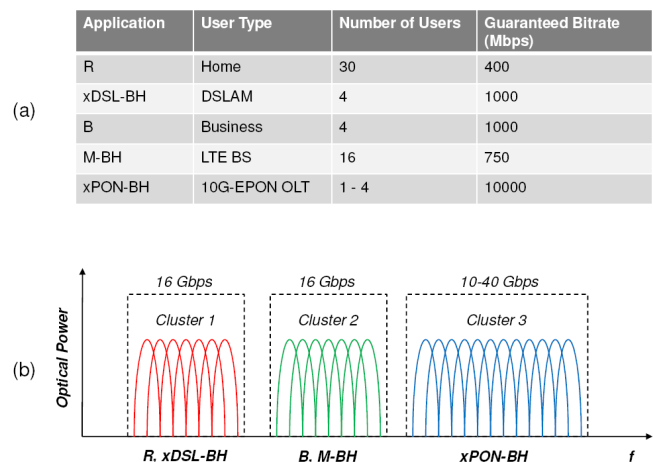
(a)

| Application | User Type | Number of Users | Guaranteed Bitrate (Mbps) |
|---|---|---|---|
| R | Home | 30 | 400 |
| xDSL-BH | DSLAM | 4 | 1000 |
| B | Business | 4 | 1000 |
| M-BH | LTE BS | 16 | 750 |
| xPON-BH | 10G-EPON OLT | 1 - 4 | 10000 |

(b)

Optical Power

16 Gbps
Cluster 1

16 Gbps
Cluster 2

10-40 Gbps
Cluster 3

R. xDSL-BH
B. M-BH
xPON-BH
f